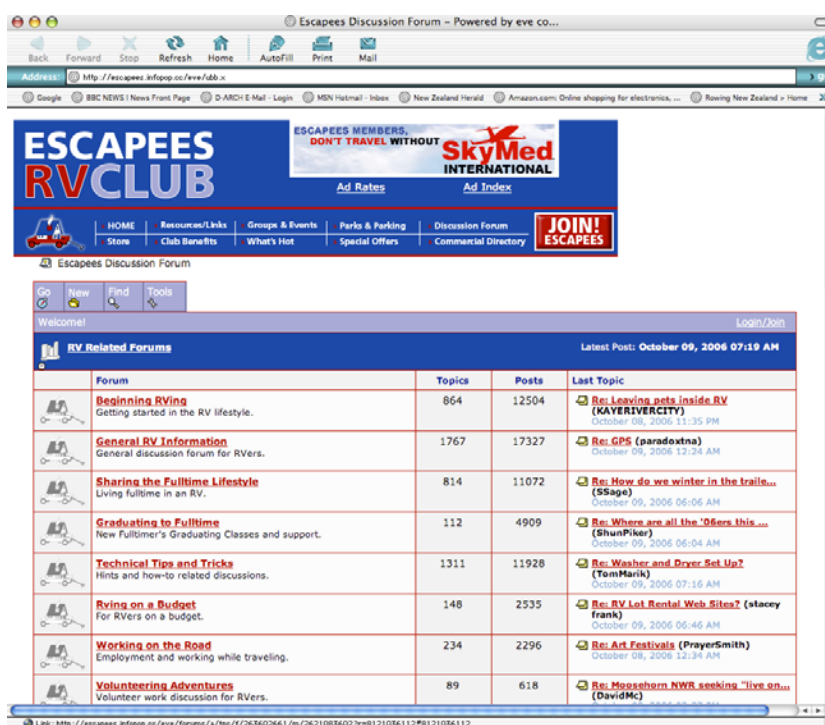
Escapees Discussion Forum – Powered by eve co...

Back Forward Stop Refresh Home AutoFill Print Mail

Address: http://escapees.infopop.cc/eve/ubb.x

Google BBC NEWS | News Front Page D-ARCH E-Mail - Login MSN Hotmail - Inbox New Zealand Herald Amazon.com: Online shopping for electronics, ... Rowing New Zealand > Home

ESCAPEES RVCLUB

ESCAPEES MEMBERS, DON'T TRAVEL WITHOUT SkyMed INTERNATIONAL

Ad Rates Ad Index

HOME Resources/Links Groups & Events Parks & Parking Discussion Forum Store Club Benefits What's Hot Special Offers Commercial Directory JOIN! ESCAPEES

Escapees Discussion Forum

Go New Find Tools

Welcome! Login/Join

RV Related Forums Latest Post: October 09, 2006 07:19 AM

| Forum | Topics | Posts | Last Topic |
|---|---|---|---|
| Beginning RVing Getting started in the RV lifestyle. | 864 | 12504 | Re: Leaving pets inside RV (KAYERIVERCITY) October 08, 2006 11:35 PM |
| General RV Information General discussion forum for RVers. | 1767 | 17327 | Re: GPS (paradoxtna) October 09, 2006 12:24 AM |
| Sharing the Fulltime Lifestyle Living fulltime in an RV. | 814 | 11072 | Re: How do we winter in the traile... (SSage) October 09, 2006 06:06 AM |
| Graduating to Fulltime New Fulltimer's Graduating Classes and support. | 112 | 4909 | Re: Where are all the '06ers this ... (ShunPiker) October 09, 2006 06:04 AM |
| Technical Tips and Tricks Hints and how-to related discussions. | 1311 | 11928 | Re: Washer and Dryer Set Up? (TomMarik) October 09, 2006 07:16 AM |
| Rving on a Budget For RVers on a budget. | 148 | 2535 | Re: RV Lot Rental Web Sites? (stacey frank) October 09, 2006 06:46 AM |
| Working on the Road Employment and working while traveling. | 234 | 2296 | Re: Art Festivals (PrayerSmith) October 09, 2006 12:34 AM |
| Volunteering Adventures Volunteer work discussion for RVers. | 89 | 618 | Re: Moosehorn NWR seeking "live on... (DavidMc) |

Link: http://escapees.infopop.cc/eve/forums/a/tpc/f/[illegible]